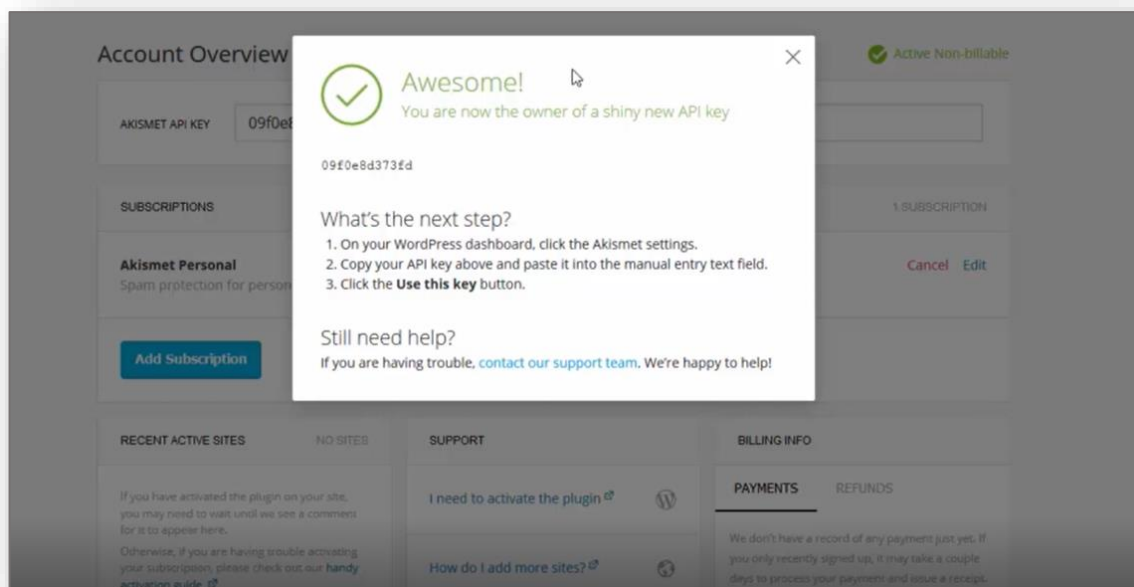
Account Overview

Active Non-billable

AKISMET API KEY 09f0e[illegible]

SUBSCRIPTIONS

1 SUBSCRIPTION

Akismet Personal
Spam protection for person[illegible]

Cancel Edit

Add Subscription

×

Awesome!
You are now the owner of a shiny new API key

09f0e8d373fd

What's the next step?
1. On your WordPress dashboard, click the Akismet settings.
2. Copy your API key above and paste it into the manual entry text field.
3. Click the **Use this key** button.

Still need help?
If you are having trouble, contact our support team. We're happy to help!

RECENT ACTIVE SITES

NO SITES

If you have activated the plugin on your site, you may need to wait until we see a comment for it to appear here.

Otherwise, if you are having trouble activating your subscription, please check out our handy activation guide.

SUPPORT

I need to activate the plugin

How do I add more sites?

BILLING INFO

PAYMENTS

REFUNDS

We don't have a record of any payment just yet. If you only recently signed up, it may take a couple days to process your payment and issue a receipt.